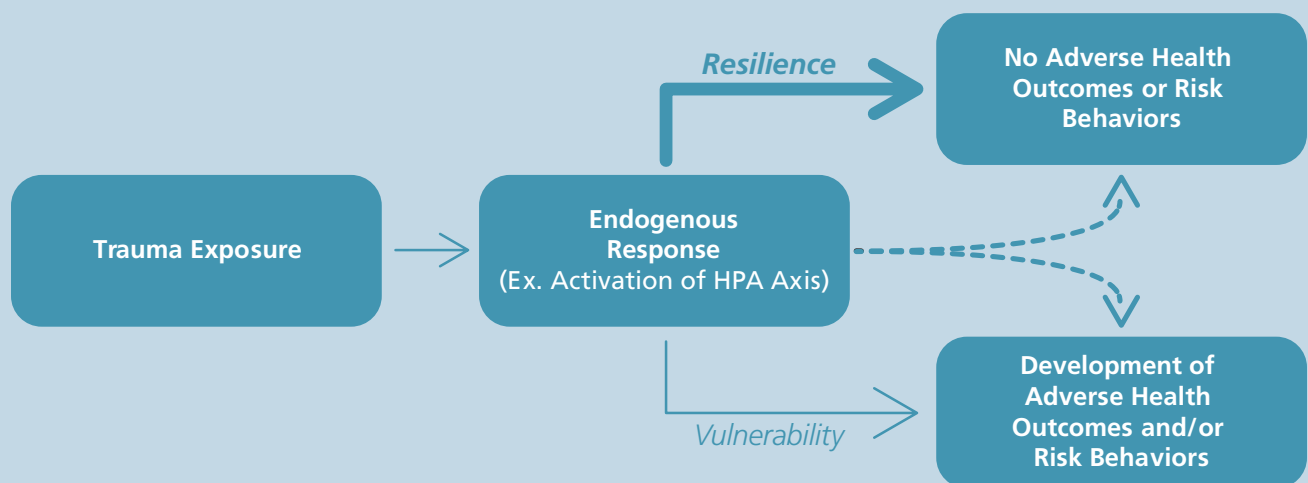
Trauma Exposure

Endogenous Response (Ex. Activation of HPA Axis)

Resilience

No Adverse Health Outcomes or Risk Behaviors

Vulnerability

Development of Adverse Health Outcomes and/or Risk Behaviors